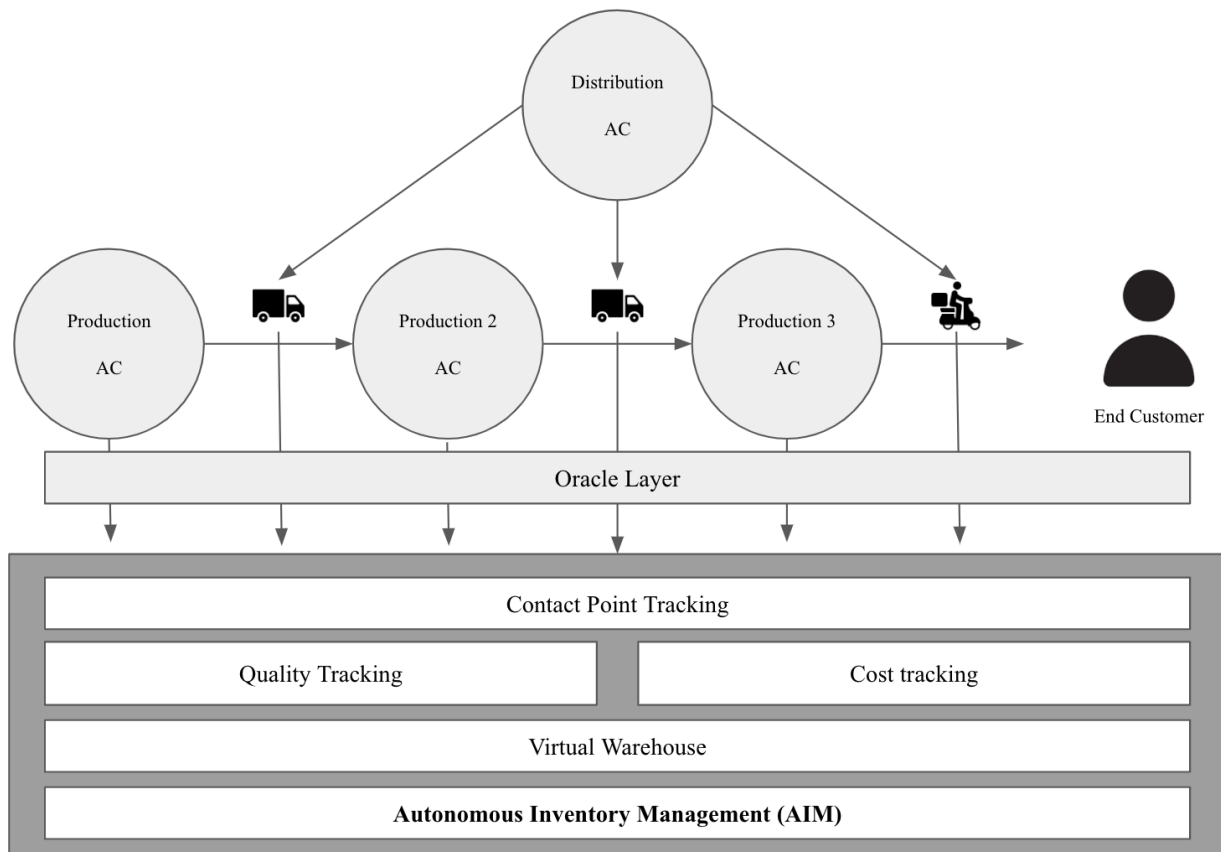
Distribution
AC

Production
AC

Production 2
AC

Production 3
AC

End Customer

Oracle Layer

Contact Point Tracking

Quality Tracking

Cost tracking

Virtual Warehouse

**Autonomous Inventory Management (AIM)**